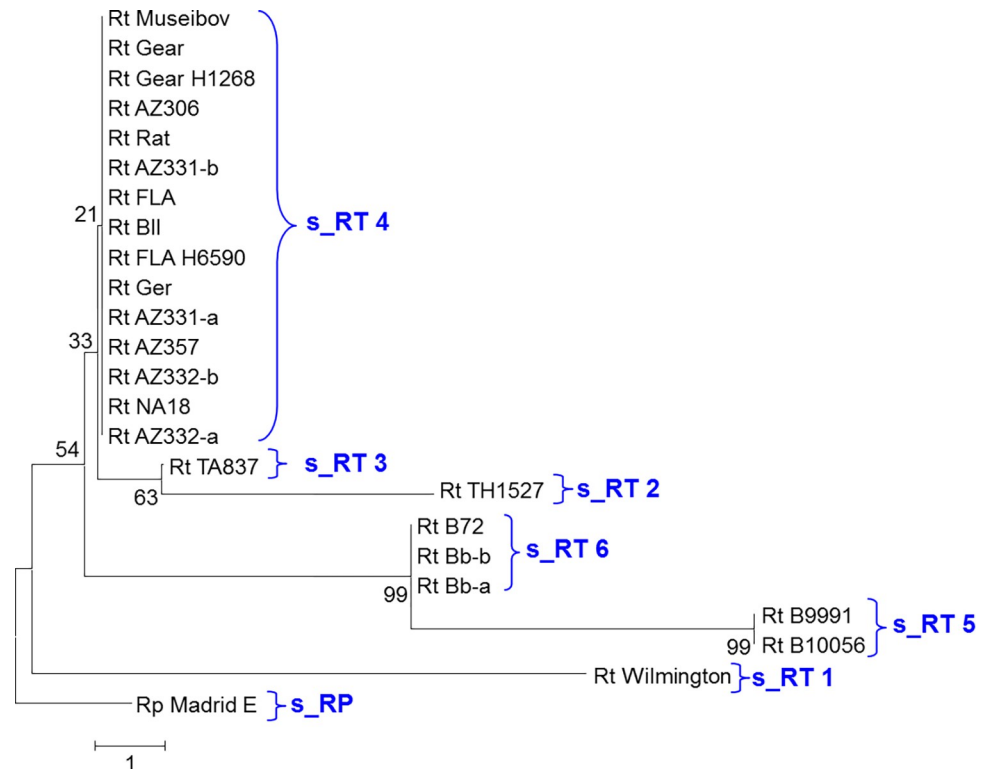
Rt Museibov
Rt Gear
Rt Gear H1268
Rt AZ306
Rt Rat
Rt AZ331-b
Rt FLA
21
Rt BII
s_RT 4
Rt FLA H6590
Rt Ger
Rt AZ331-a
33
Rt AZ357
Rt AZ332-b
Rt NA18
Rt AZ332-a
54
Rt TA837
s_RT 3
63
Rt TH1527
s_RT 2
Rt B72
Rt Bb-b
s_RT 6
Rt Bb-a
99
Rt B9991
s_RT 5
99
Rt B10056
Rt Wilmington
s_RT 1
Rp Madrid E
s_RP
1